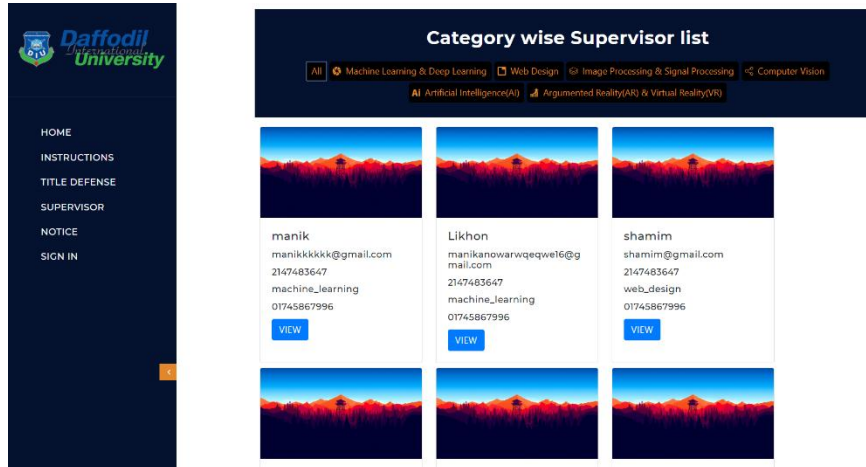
Daffodil International University

HOME
INSTRUCTIONS
TITLE DEFENSE
SUPERVISOR
NOTICE
SIGN IN

‹

Category wise Supervisor list

All | Machine Learning & Deep Learning | Web Design | Image Processing & Signal Processing | Computer Vision | AI Artificial Intelligence(AI) | Argumented Reality(AR) & Virtual Reality(VR)

manik
manikkkkkk@gmail.com
2147483647
machine_learning
01745867996
VIEW

Likhon
manikanowarwqeqwe16@gmail.com
2147483647
machine_learning
01745867996
VIEW

shamim
shamim@gmail.com
2147483647
web_design
01745867996
VIEW